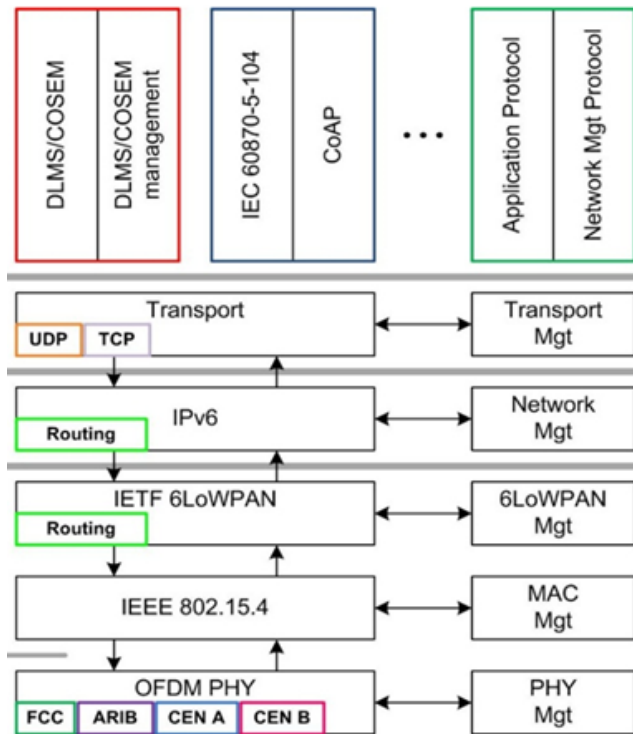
DLMS/COSEM

DLMS/COSEM management

IEC 60870-5-104

CoAP

...

Application Protocol

Network Mgt Protocol

Transport

UDP

TCP

Transport Mgt

IPv6

Routing

Network Mgt

IETF 6LoWPAN

Routing

6LoWPAN Mgt

IEEE 802.15.4

MAC Mgt

OFDM PHY

FCC

ARIB

CEN A

CEN B

PHY Mgt